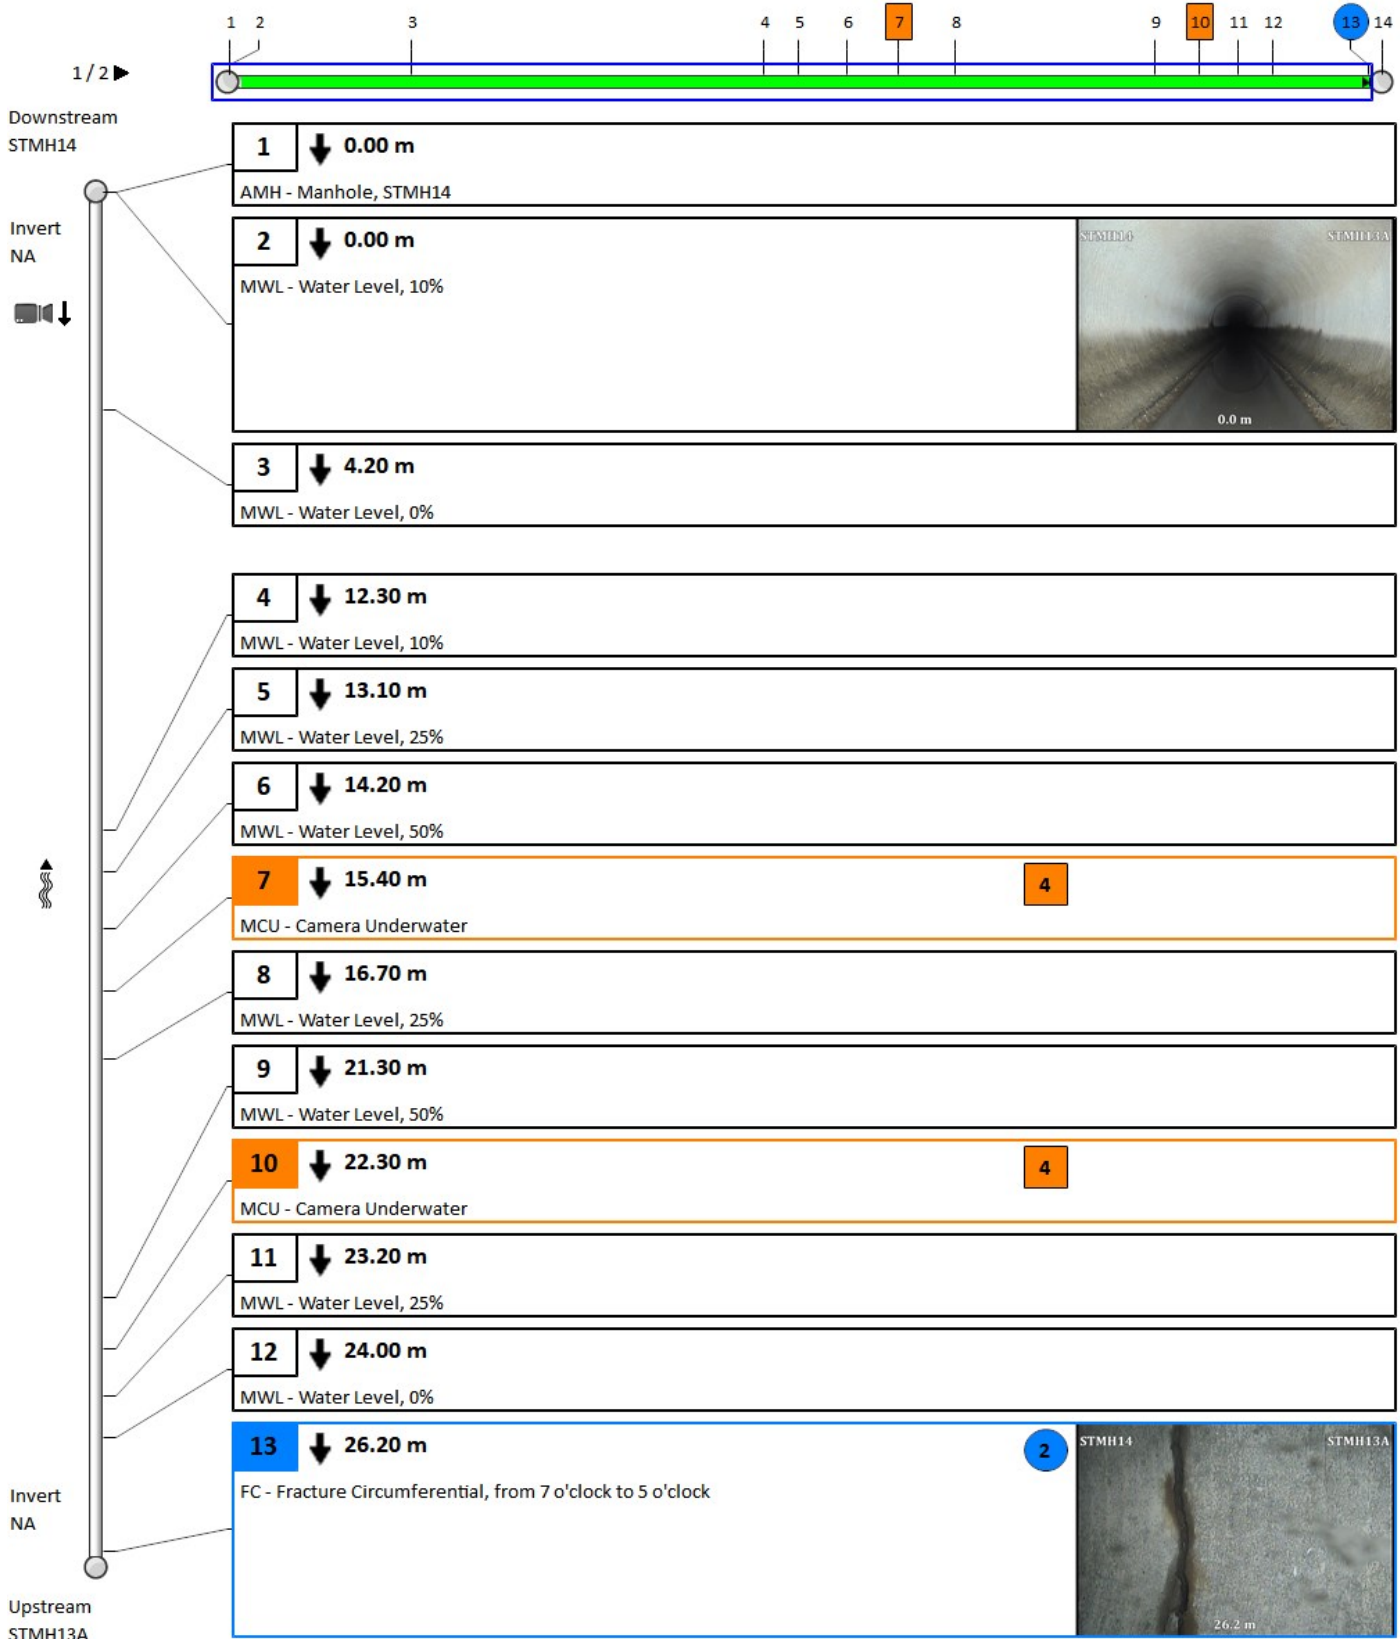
1 2 3 4 5 6 7 8 9 10 11 12 13 14

1 / 2

Downstream
STMH14

Invert
NA

1 0.00 m
AMH - Manhole, STMH14

2 0.00 m
MWL - Water Level, 10%

STMH14 STMH13A
0.0 m

3 4.20 m
MWL - Water Level, 0%

4 12.30 m
MWL - Water Level, 10%

5 13.10 m
MWL - Water Level, 25%

6 14.20 m
MWL - Water Level, 50%

7 15.40 m 4
MCU - Camera Underwater

8 16.70 m
MWL - Water Level, 25%

9 21.30 m
MWL - Water Level, 50%

10 22.30 m 4
MCU - Camera Underwater

11 23.20 m
MWL - Water Level, 25%

12 24.00 m
MWL - Water Level, 0%

13 26.20 m 2
FC - Fracture Circumferential, from 7 o'clock to 5 o'clock

STMH14 STMH13A
26.2 m

Invert
NA

Upstream
STMH13A